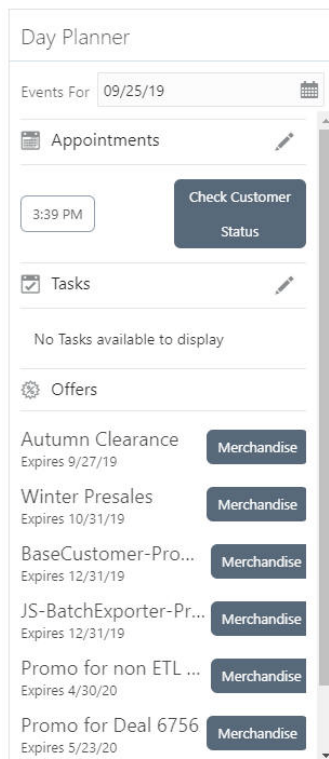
Day Planner

Events For 09/25/19

Appointments

3:39 PM

Check Customer Status

Tasks

No Tasks available to display

Offers

Autumn Clearance
Expires 9/27/19
Merchandise

Winter Presales
Expires 10/31/19
Merchandise

BaseCustomer-Pro...
Expires 12/31/19
Merchandise

JS-BatchExporter-Pr...
Expires 12/31/19
Merchandise

Promo for non ETL ...
Expires 4/30/20
Merchandise

Promo for Deal 6756
Expires 5/23/20
Merchandise